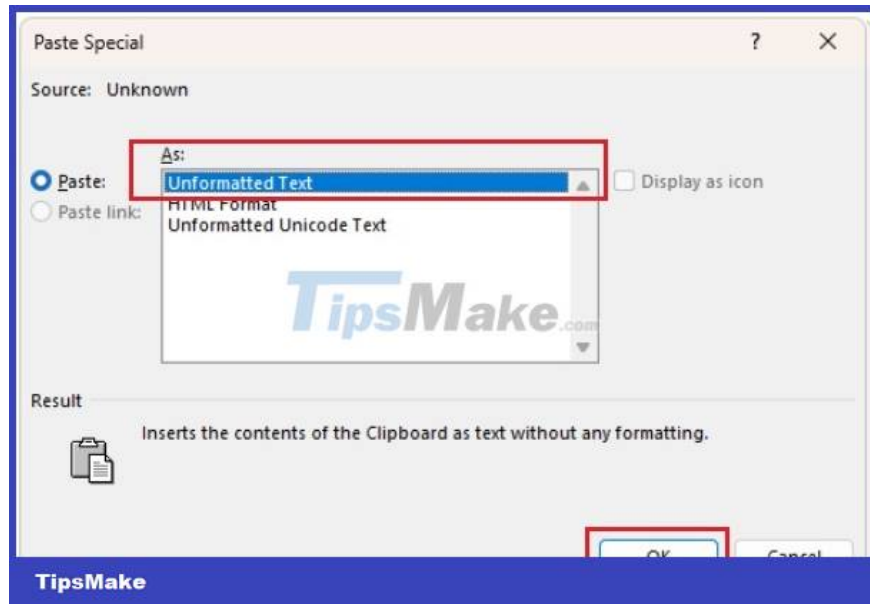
Paste Special

?

Source: Unknown

As:

Paste:

Paste link:

Unformatted Text
HTML Format
Unformatted Unicode Text

Display as icon

TipsMake.com

Result

Inserts the contents of the Clipboard as text without any formatting.

OK

Cancel

TipsMake